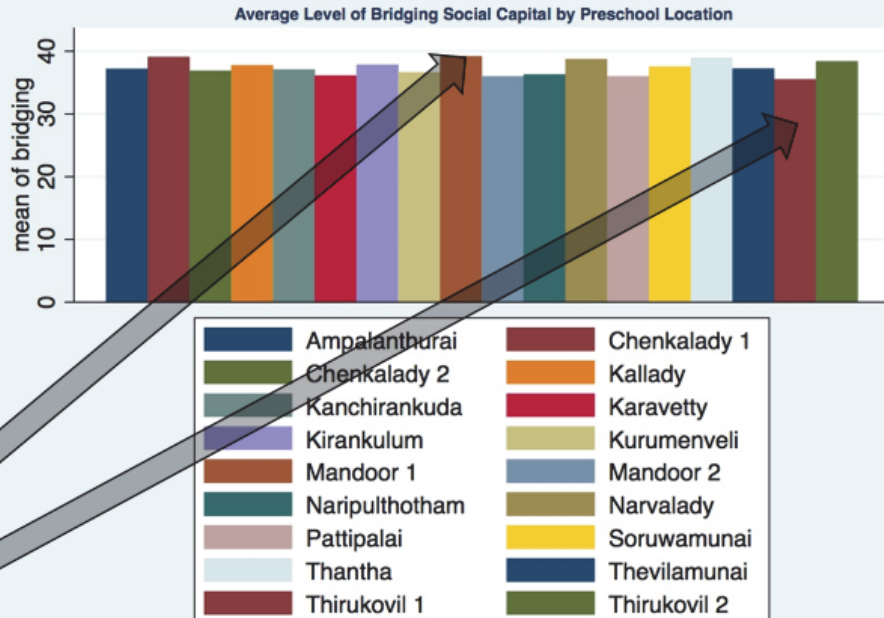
Average Level of Bridging Social Capital by Preschool Location

mean of bridging

40
30
20
10
0

Ampalanthurai
Chenkalady 1
Chenkalady 2
Kallady
Kanchirankuda
Karavetty
Kirankulum
Kurumenveli
Mandoor 1
Mandoor 2
Naripulthotham
Narvalady
Pattipalai
Soruwamunai
Thantha
Thevilamunai
Thirukovil 1
Thirukovil 2